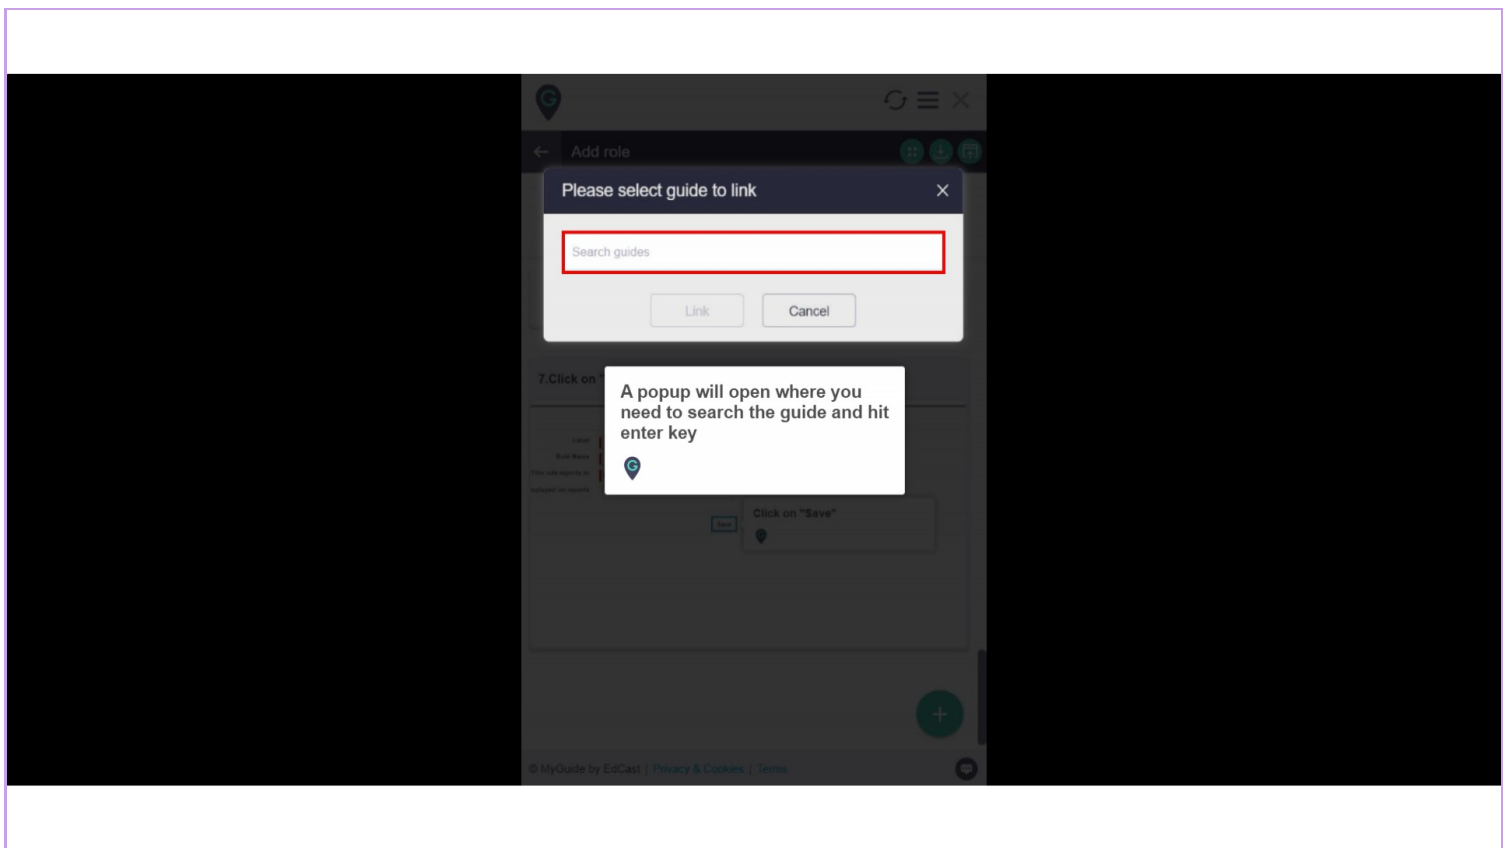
Add role

Please select guide to link

Search guides

Link

Cancel

7.Click on "

A popup will open where you need to search the guide and hit enter key

Click on "Save"

© MyGuide by EdCast | Privacy & Cookies | Terms